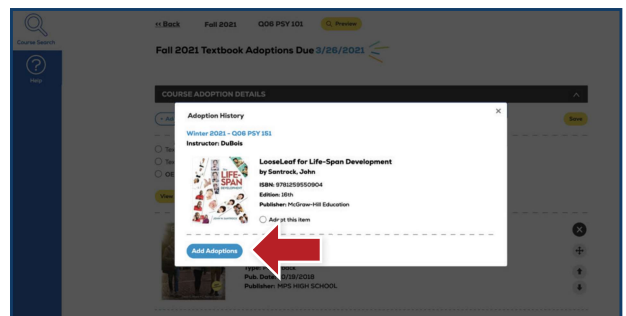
Course Search

Help

« Back Fall 2021 Q06 PSY 101 Preview

Fall 2021 Textbook Adoptions Due 3/26/2021

COURSE ADOPTION DETAILS

Save

View

Adoption History

×

Winter 2021 - Q06 PSY 151
Instructor: DuBois

LIFE-SPAN

LooseLeaf for Life-Span Development
by Santrock, John
ISBN: 9781259550904
Edition: 16th
Publisher: McGraw-Hill Education

Adopt this item

Add Adoptions

Type: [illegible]
Pub. Date: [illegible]/18/2018
Publisher: MPS HIGH SCHOOL